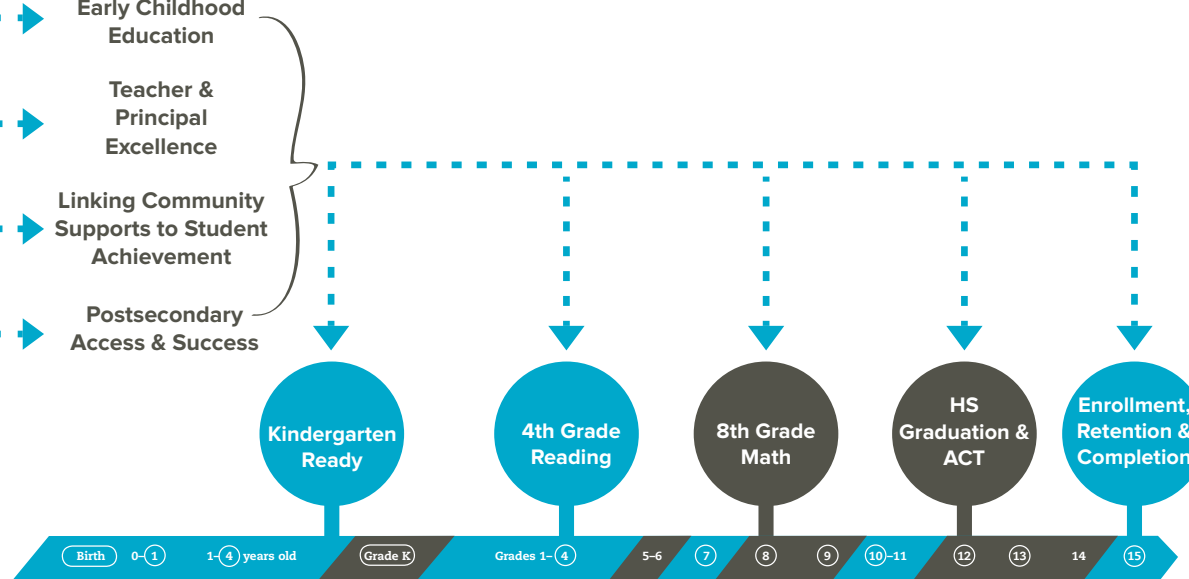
Early Childhood Education

Teacher & Principal Excellence

Linking Community Supports to Student Achievement

Postsecondary Access & Success

Kindergarten Ready

4th Grade Reading

8th Grade Math

HS Graduation & ACT

Enrollment, Retention & Completion

Birth 0–1 1–4 years old Grade K Grades 1–4 5–6 7 8 9 10–11 12 13 14 15